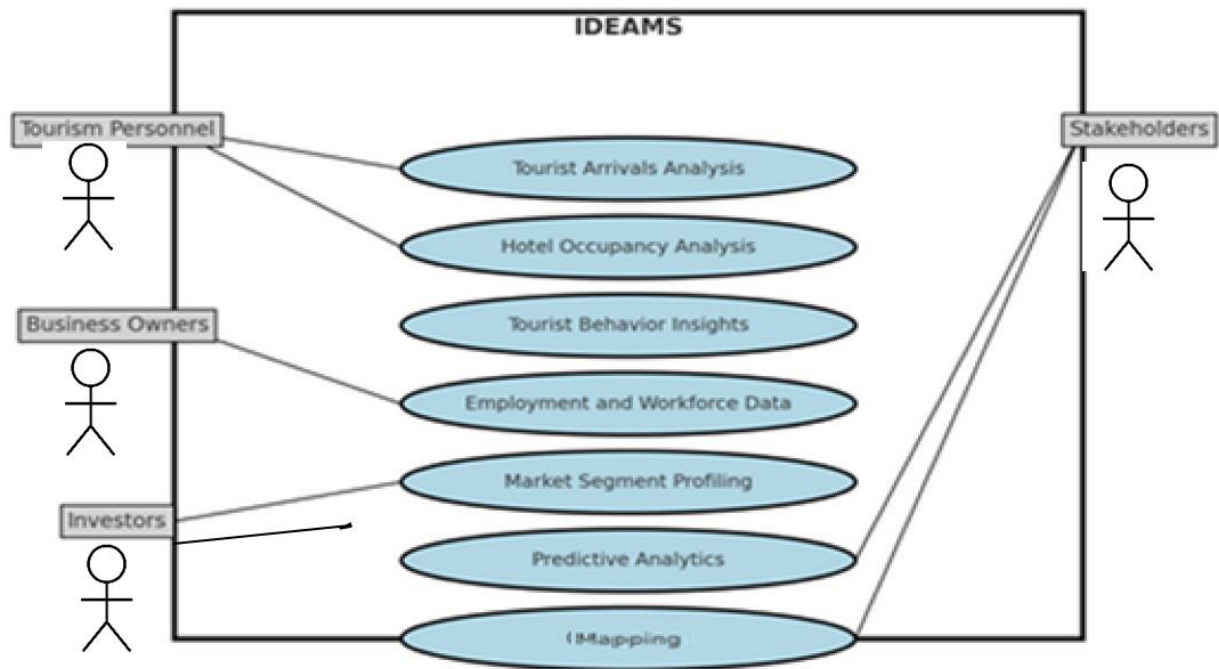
IDEAMS

Tourism Personnel

Stakeholders

Tourist Arrivals Analysis

Hotel Occupancy Analysis

Business Owners

Tourist Behavior Insights

Employment and Workforce Data

Market Segment Profiling

Investors

Predictive Analytics

(Mapping